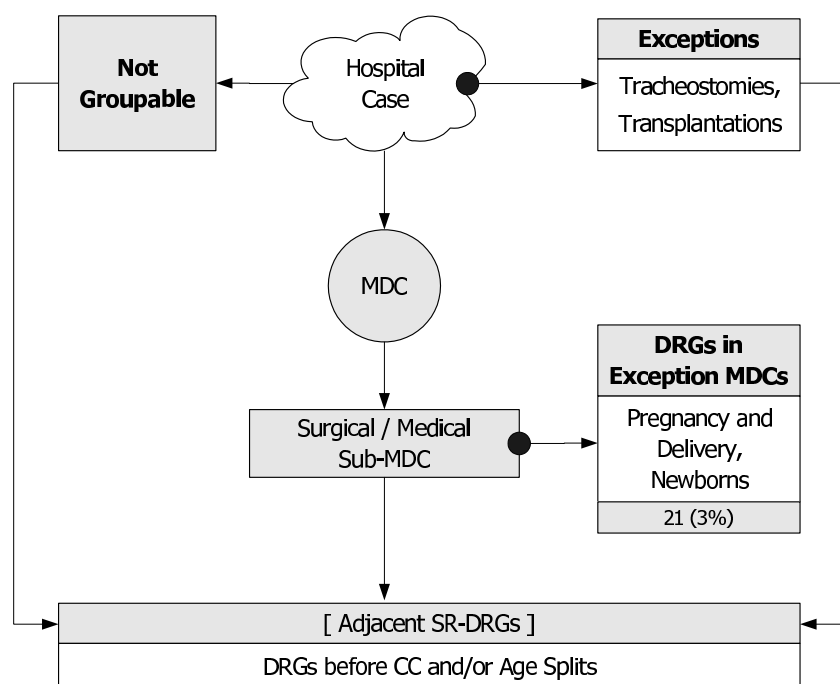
Not Groupable

Hospital Case

Exceptions

Tracheostomies, Transplantations

MDC

DRGs in Exception MDCs

Pregnancy and Delivery, Newborns

21 (3%)

Surgical / Medical Sub-MDC

[ Adjacent SR-DRGs ]

DRGs before CC and/or Age Splits